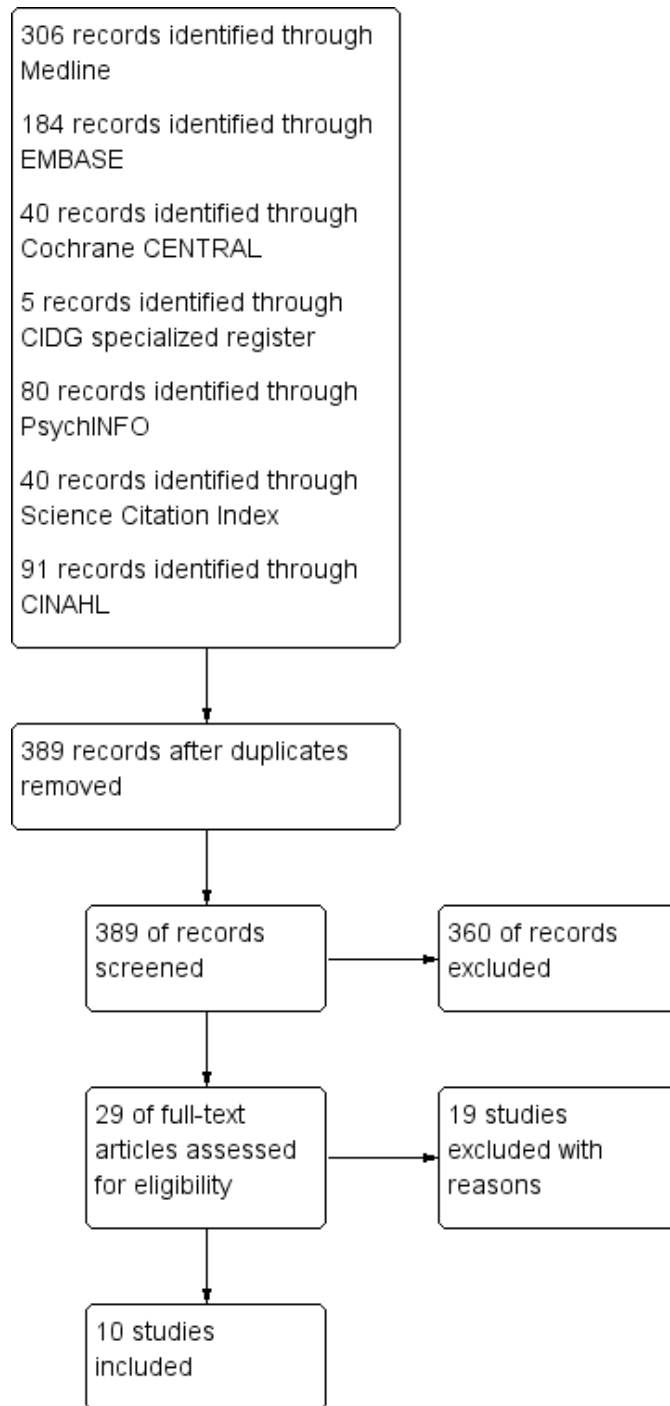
306 records identified through Medline

184 records identified through EMBASE

40 records identified through Cochrane CENTRAL

5 records identified through CIDG specialized register

80 records identified through PsychINFO

40 records identified through Science Citation Index

91 records identified through CINAHL

389 records after duplicates removed

389 of records screened

360 of records excluded

29 of full-text articles assessed for eligibility

19 studies excluded with reasons

10 studies included